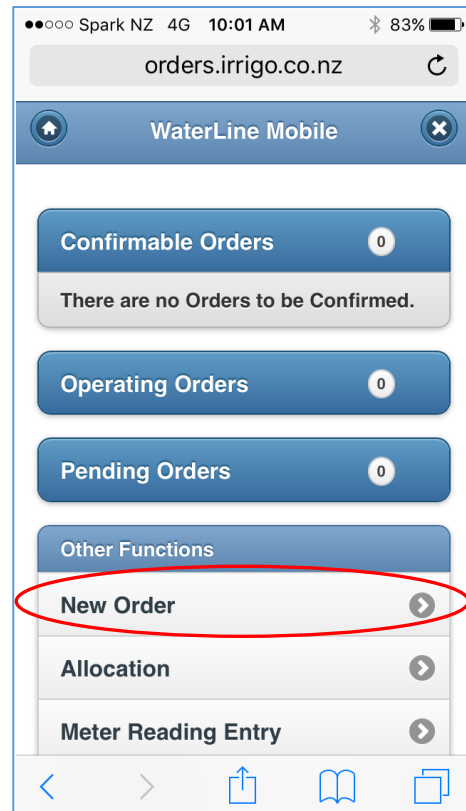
●●○○○ Spark NZ 4G 10:01 AM 83%

orders.irrigo.co.nz

WaterLine Mobile

Confirmable Orders 0

There are no Orders to be Confirmed.

Operating Orders 0

Pending Orders 0

Other Functions

New Order

Allocation

Meter Reading Entry